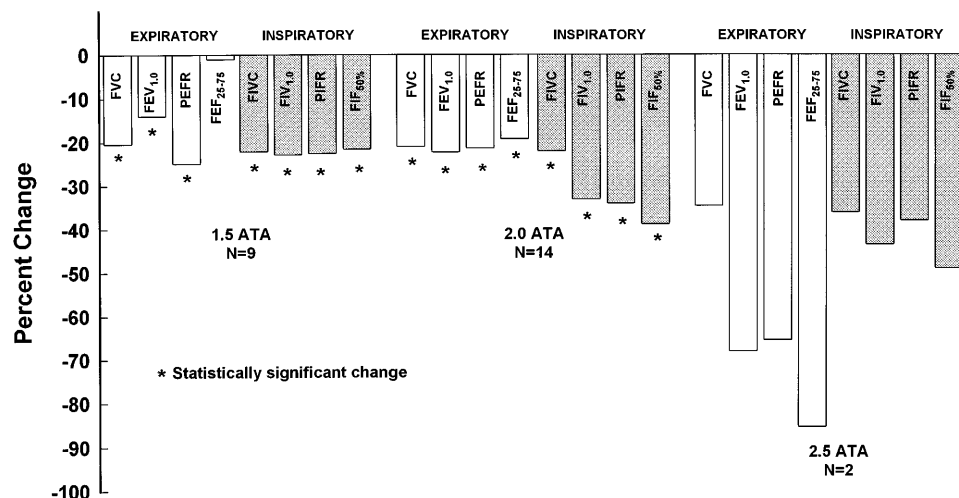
EXPIRATORY INSPIRATORY EXPIRATORY INSPIRATORY EXPIRATORY INSPIRATORY

0
-10
-20
-30
-40
-50
-60
-70
-80
-90
-100

Percent Change

FVC $FEV_{1.0}$ PEFR $FEF_{25-75}$ FIVC $FIV_{1.0}$ PIFR $FIF_{50\%}$

\* \* \* \* \* \* \*

1.5 ATA
N=9

FVC $FEV_{1.0}$ PEFR $FEF_{25-75}$ FIVC $FIV_{1.0}$ PIFR $FIF_{50\%}$

\* \* \* \* \* \* \* \*

2.0 ATA
N=14

FVC $FEV_{1.0}$ PEFR $FEF_{25-75}$ FIVC $FIV_{1.0}$ PIFR $FIF_{50\%}$

2.5 ATA
N=2

\* Statistically significant change